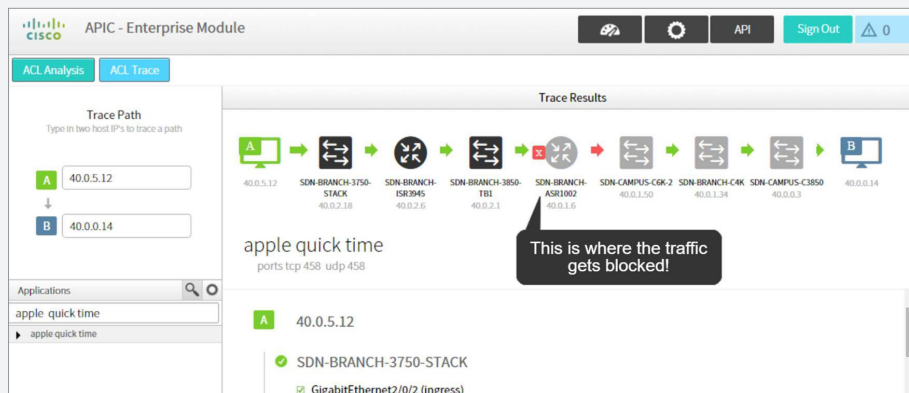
cisco APIC - Enterprise Module

API Sign Out 0

ACL Analysis ACL Trace

Trace Path
Type in two host IP's to trace a path

A 40.0.5.12

B 40.0.0.14

Trace Results

A
40.0.5.12

SDN-BRANCH-3750-STACK
40.0.2.18

SDN-BRANCH-ISR3945
40.0.2.6

SDN-BRANCH-3850-TB1
40.0.2.1

SDN-BRANCH-ASR1002
40.0.1.6

SDN-CAMPUS-C6K-2
40.0.1.50

SDN-BRANCH-C4K
40.0.1.34

SDN-CAMPUS-C3850
40.0.0.3

B
40.0.0.14

apple quick time
ports tcp 458 udp 458

This is where the traffic gets blocked!

Applications

apple quick time

apple quick time

A 40.0.5.12

SDN-BRANCH-3750-STACK

GigabitEthernet2/0/2 (ingress)